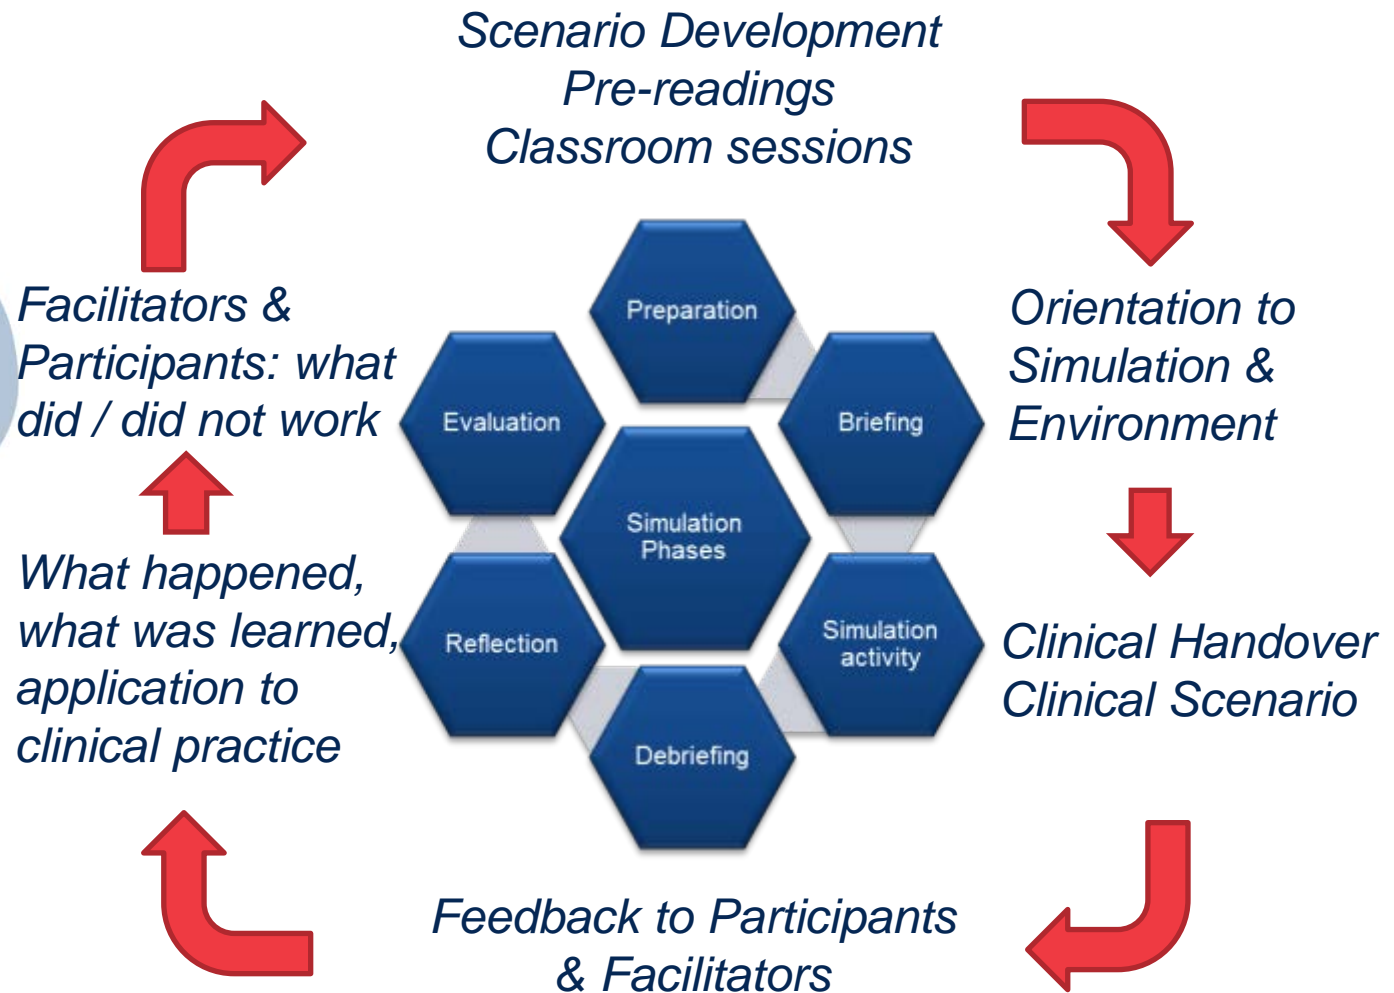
Scenario Development
Pre-readings
Classroom sessions

Facilitators & Participants: what did / did not work

Preparation

Evaluation

Briefing

Simulation Phases

Reflection

Simulation activity

Debriefing

Orientation to Simulation & Environment

What happened, what was learned, application to clinical practice

Clinical Handover
Clinical Scenario

Feedback to Participants & Facilitators